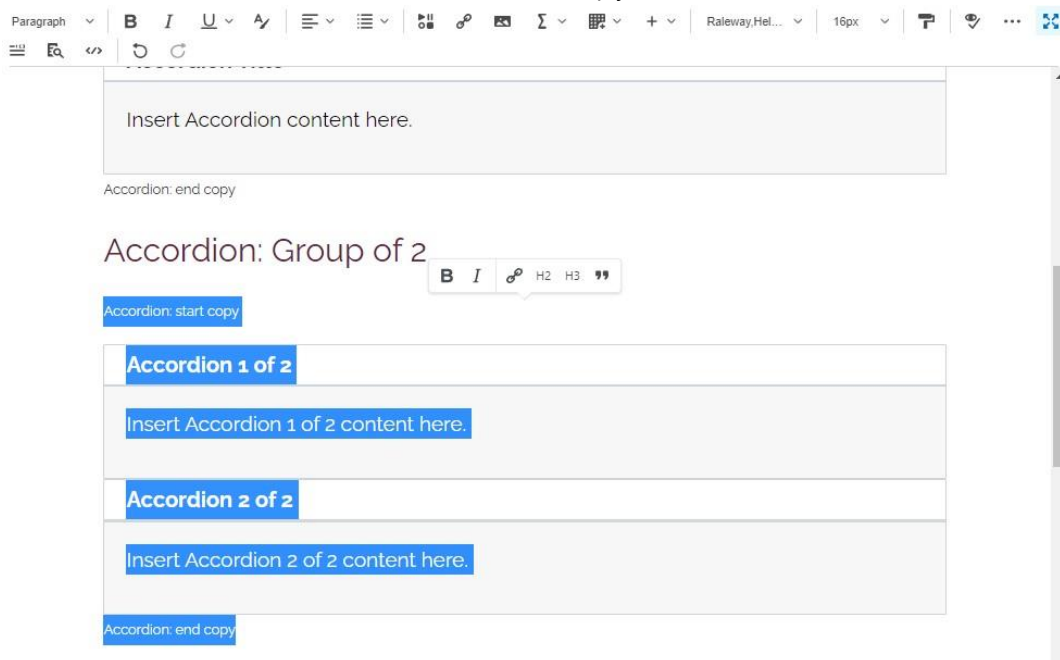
Paragraph B I U Raleway,Hel... 16px

Insert Accordion content here.

Accordion: end copy

Accordion: Group of 2

B I H2 H3

Accordion: start copy

Accordion 1 of 2

Insert Accordion 1 of 2 content here.

Accordion 2 of 2

Insert Accordion 2 of 2 content here.

Accordion: end copy